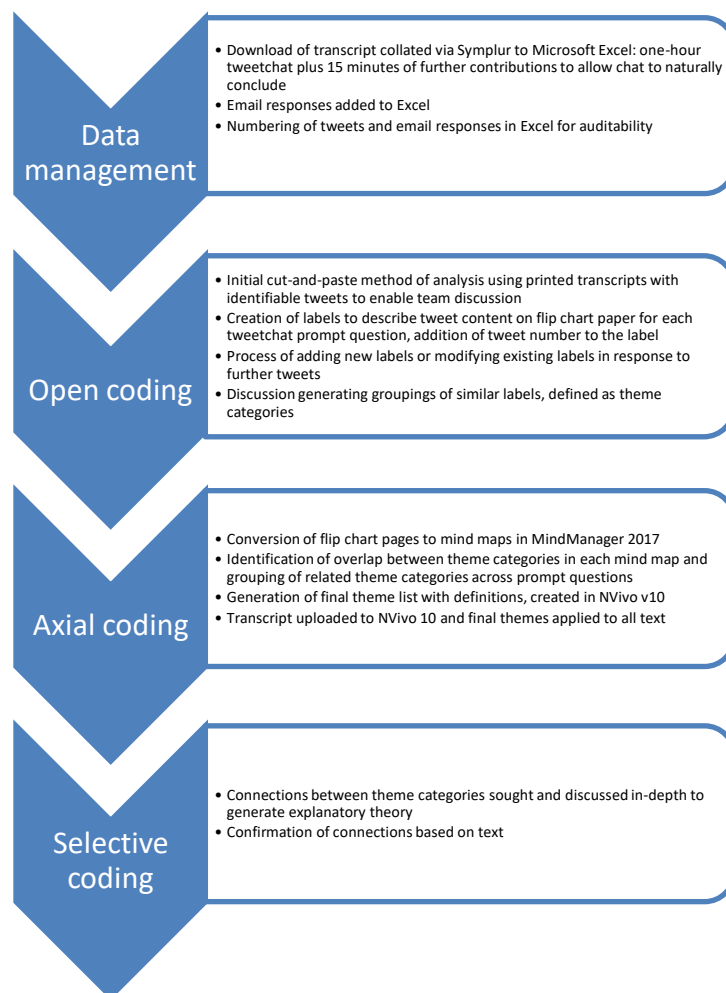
Data management

- Download of transcript collated via Symplur to Microsoft Excel: one-hour tweetchat plus 15 minutes of further contributions to allow chat to naturally conclude
- Email responses added to Excel
- Numbering of tweets and email responses in Excel for auditability

Open coding

- Initial cut-and-paste method of analysis using printed transcripts with identifiable tweets to enable team discussion
- Creation of labels to describe tweet content on flip chart paper for each tweetchat prompt question, addition of tweet number to the label
- Process of adding new labels or modifying existing labels in response to further tweets
- Discussion generating groupings of similar labels, defined as theme categories

Axial coding

- Conversion of flip chart pages to mind maps in MindManager 2017
- Identification of overlap between theme categories in each mind map and grouping of related theme categories across prompt questions
- Generation of final theme list with definitions, created in NVivo v10
- Transcript uploaded to NVivo 10 and final themes applied to all text

Selective coding

- Connections between theme categories sought and discussed in-depth to generate explanatory theory
- Confirmation of connections based on text